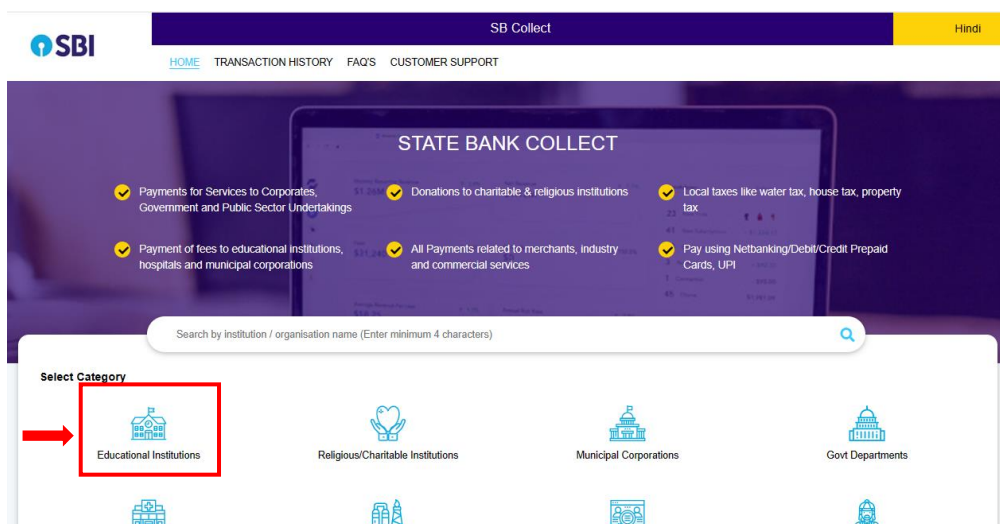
SBI

SB Collect

Hindi

HOME TRANSACTION HISTORY FAQ'S CUSTOMER SUPPORT

STATE BANK COLLECT

Payments for Services to Corporates, Government and Public Sector Undertakings

Donations to charitable & religious institutions

Local taxes like water tax, house tax, property tax

Payment of fees to educational institutions, hospitals and municipal corporations

All Payments related to merchants, industry and commercial services

Pay using Netbanking/Debit/Credit Prepaid Cards, UPI

Search by institution / organisation name (Enter minimum 4 characters)

Select Category

Educational Institutions

Religious/Charitable Institutions

Municipal Corporations

Govt Departments